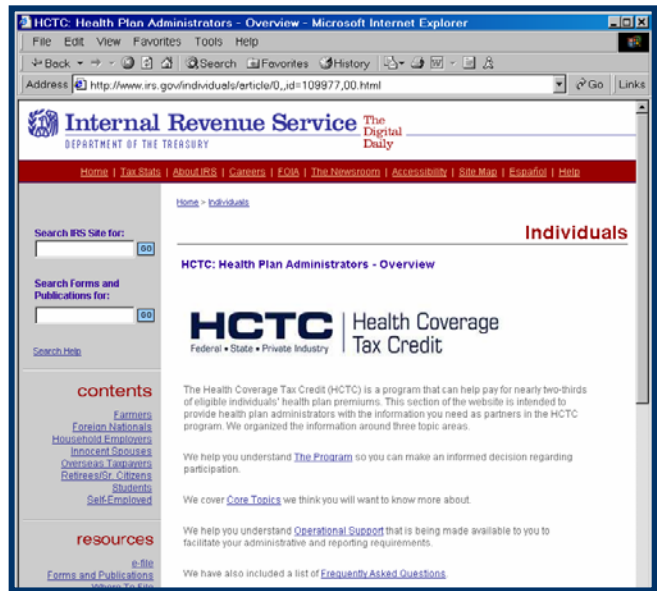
HCTC: Health Plan Administrators - Overview - Microsoft Internet Explorer

File Edit View Favorites Tools Help

Back Search Favorites History

Address http://www.irs.gov/individuals/article/0,,id=109977,00.html Go Links

Internal Revenue Service The Digital Daily

DEPARTMENT OF THE TREASURY

Home | Tax Stats | About IRS | Careers | FOIA | The Newsroom | Accessibility | Site Map | Español | Help

Home > Individuals

Search IRS Site for:

GO

Search Forms and Publications for:

GO

Search Help

Individuals

HCTC: Health Plan Administrators - Overview

HCTC Federal • State • Private Industry | Health Coverage Tax Credit

The Health Coverage Tax Credit (HCTC) is a program that can help pay for nearly two-thirds of eligible individuals' health plan premiums. This section of the website is intended to provide health plan administrators with the information you need as partners in the HCTC program. We organized the information around three topic areas.

We help you understand The Program so you can make an informed decision regarding participation.

We cover Core Topics we think you will want to know more about.

We help you understand Operational Support that is being made available to you to facilitate your administrative and reporting requirements.

We have also included a list of Frequently Asked Questions.

contents

Farmers
Foreign Nationals
Household Employers
Innocent Spouses
Overseas Taxpayers
Retirees/Sr. Citizens
Students
Self-Employed

resources

e-file
Forms and Publications
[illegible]